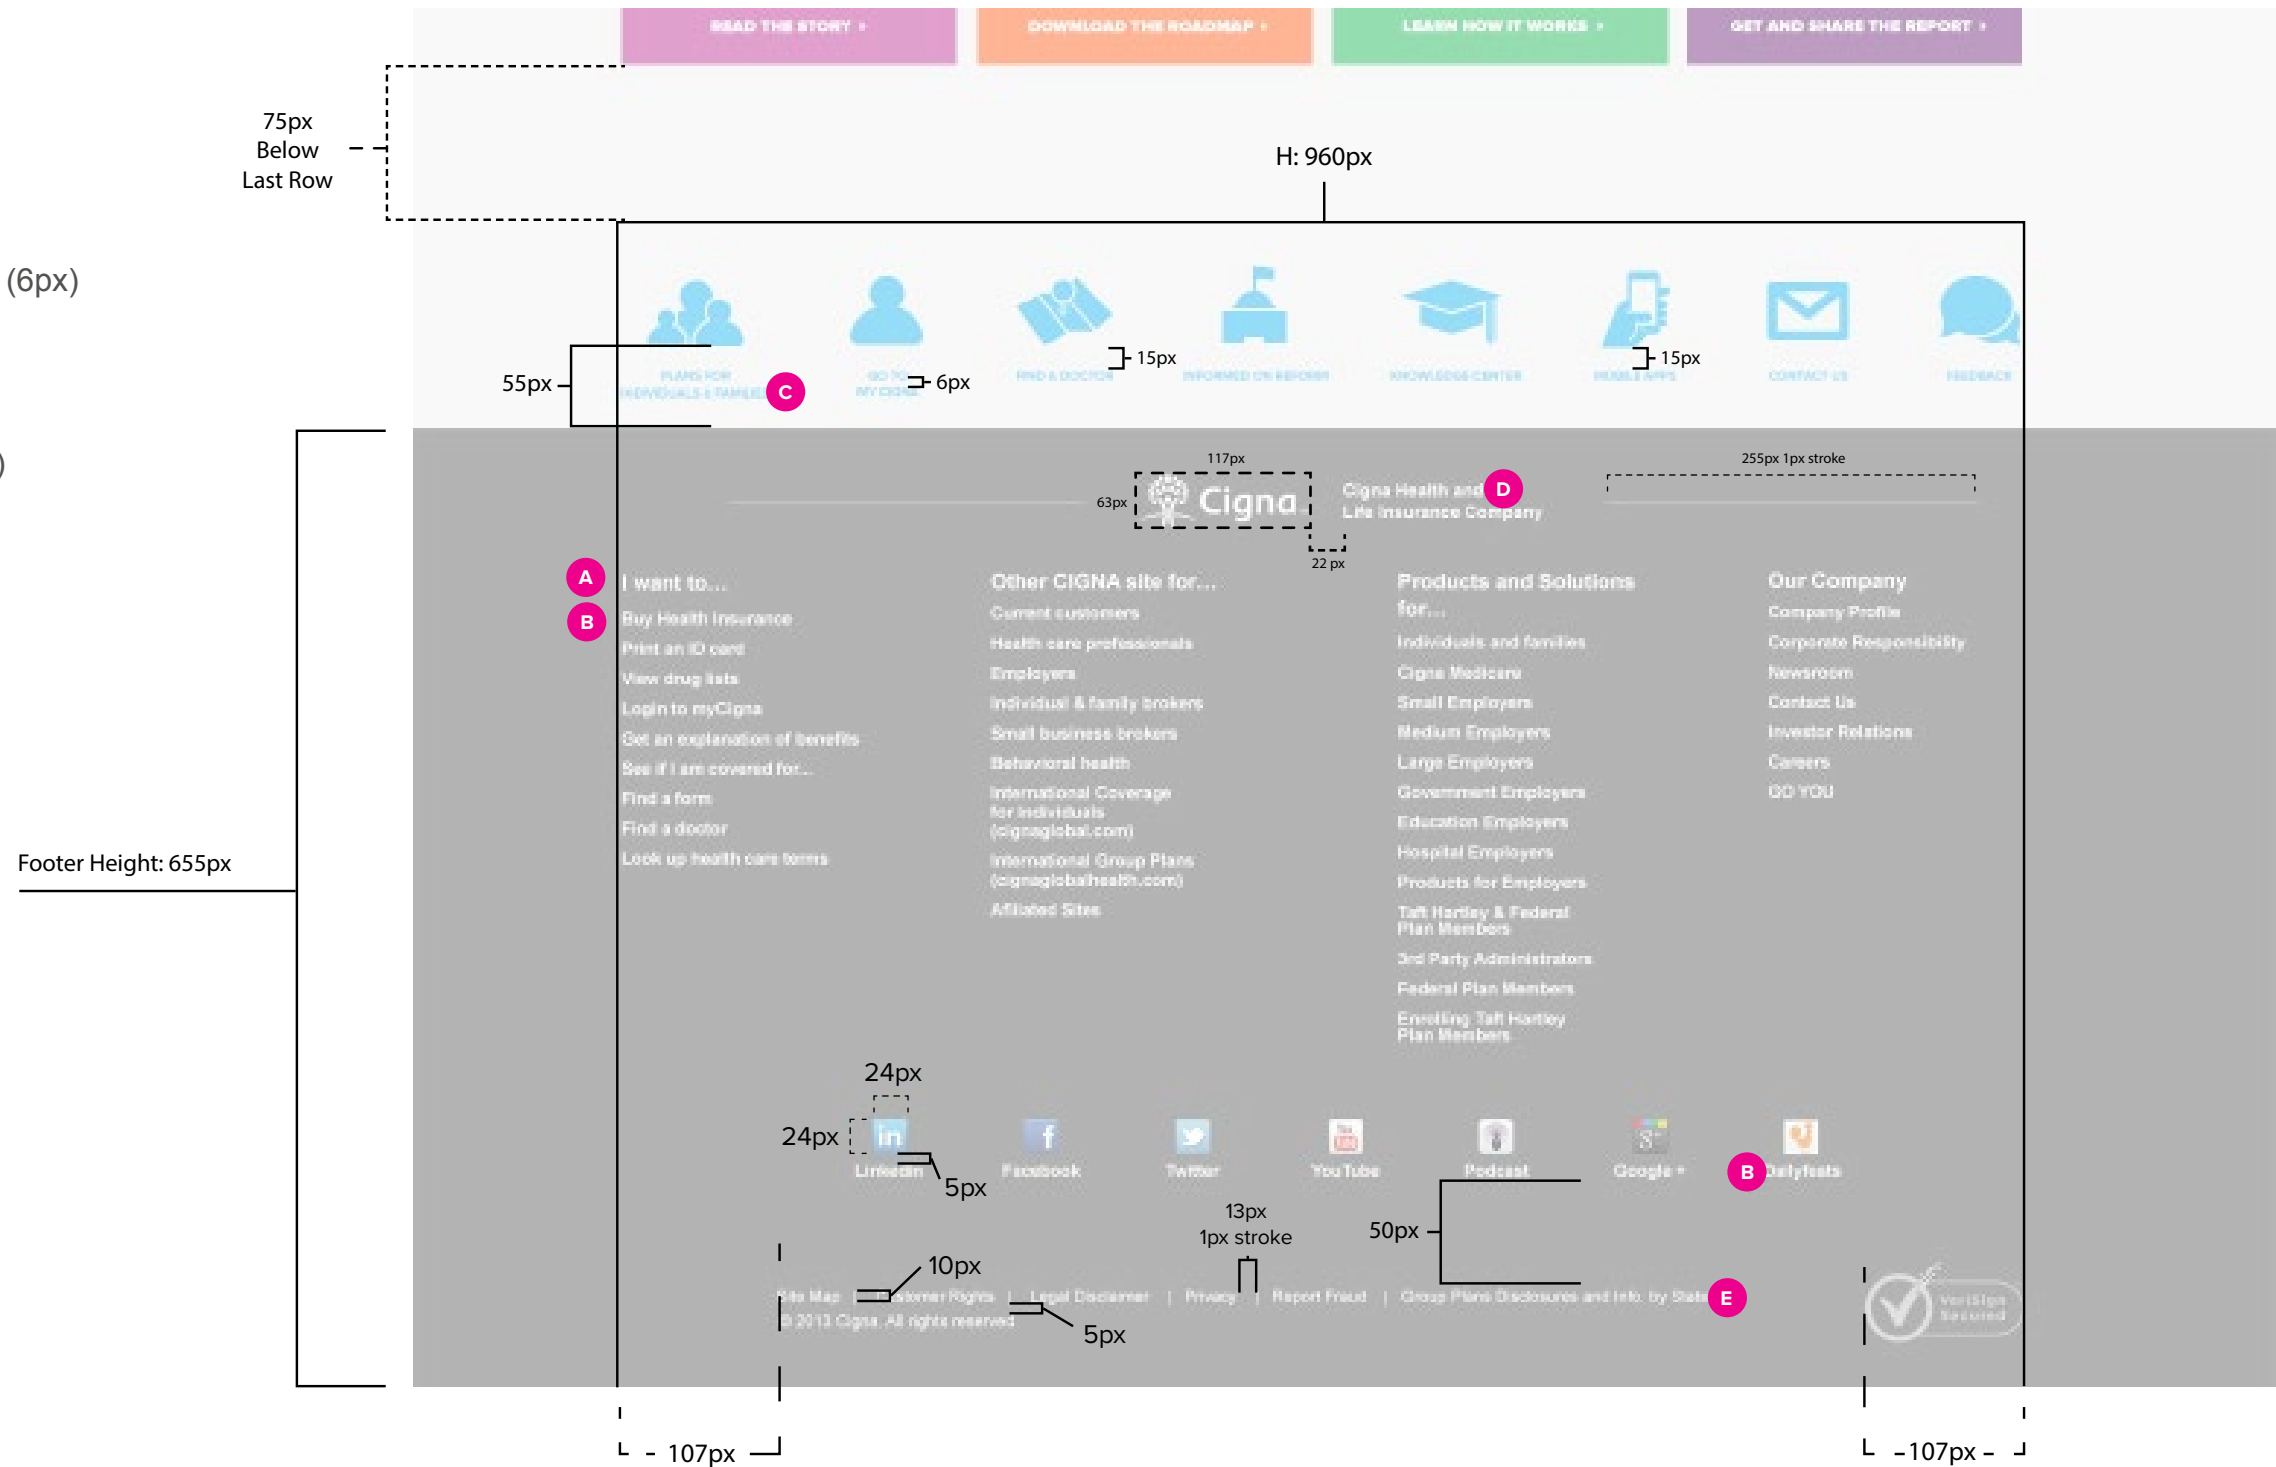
READ THE STORY › DOWNLOAD THE ROADMAP › LEARN HOW IT WORKS › GET AND SHARE THE REPORT ›

75px Below Last Row

H: 960px

(6px)

55px

PLANS FOR INDIVIDUALS & FAMILIES C

GO TO MY CIGNA 6px

FIND A DOCTOR 15px

INFORMED ON REFORM

KNOWLEDGE CENTER

MOBILE APPS 15px

CONTACT US

FEEDBACK

117px

63px Cigna

22 px

Cigna Health and Life Insurance Company D

255px 1px stroke

A I want to...
B Buy Health Insurance
Print an ID card
View drug lists
Login to myCigna
Get an explanation of benefits
See if I am covered for...
Find a form
Find a doctor
Look up health care terms

Other CIGNA site for...
Current customers
Health care professionals
Employers
Individual & family brokers
Small business brokers
Behavioral health
International Coverage for Individuals (cignaglobal.com)
International Group Plans (cignaglobalhealth.com)
Affiliated Sites

Products and Solutions for...
Individuals and families
Cigna Medicare
Small Employers
Medium Employers
Large Employers
Government Employers
Education Employers
Hospital Employers
Products for Employers
Taft Hartley & Federal Plan Members
3rd Party Administrators
Federal Plan Members
Enrolling Taft Hartley Plan Members

Our Company
Company Profile
Corporate Responsibility
Newsroom
Contact Us
Investor Relations
Careers
GO YOU

Footer Height: 655px

24px
24px
5px

LinkedIn Facebook Twitter YouTube Podcast Google + B Dailyfeats

13px 1px stroke

50px

10px

Site Map | Customer Rights | Legal Disclaimer | Privacy | Report Fraud | Group Plans Disclosures and Info. by State E

© 2013 Cigna. All rights reserved

5px

VeriSign Secured

107px

107px